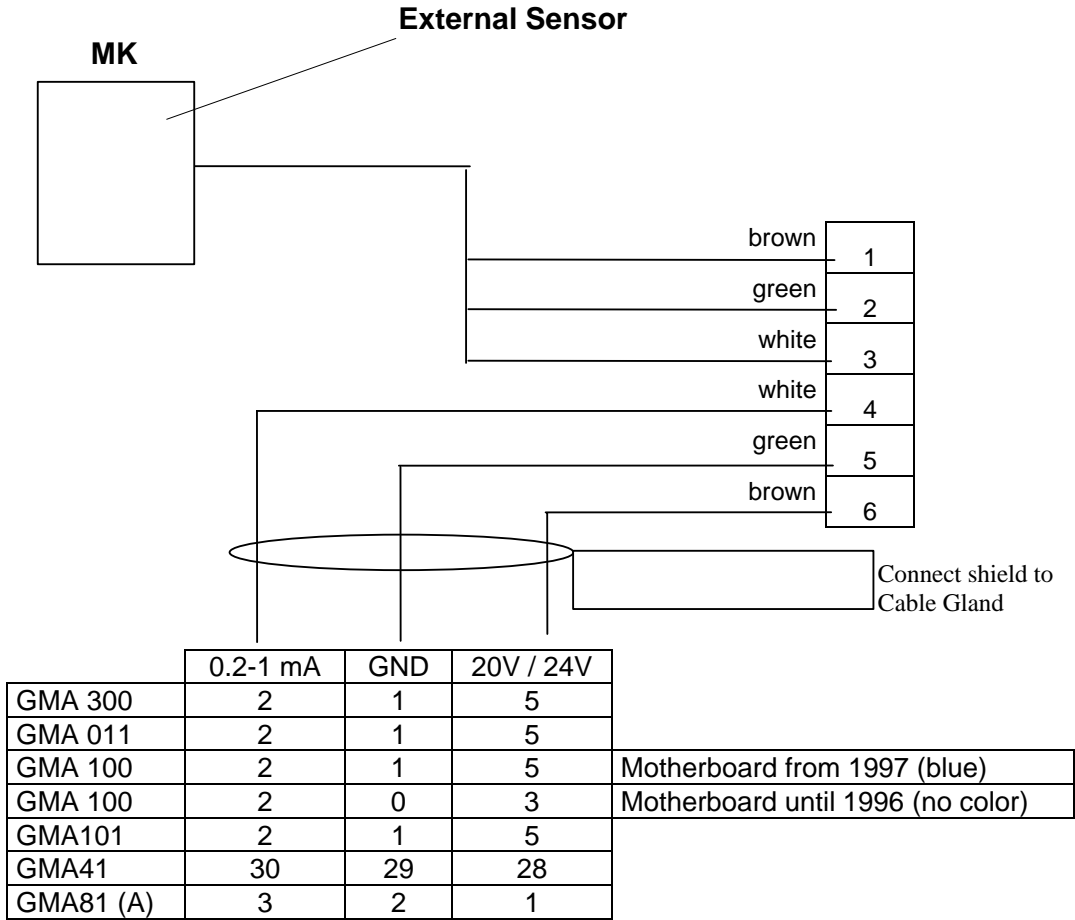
External Sensor

MK

brown
1
green
2
white
3
white
4
green
5
brown
6

Connect shield to Cable Gland

| | 0.2-1 mA | GND | 20V / 24V | |
|---|---|---|---|---|
| GMA 300 | 2 | 1 | 5 | |
| GMA 011 | 2 | 1 | 5 | |
| GMA 100 | 2 | 1 | 5 | Motherboard from 1997 (blue) |
| GMA 100 | 2 | 0 | 3 | Motherboard until 1996 (no color) |
| GMA101 | 2 | 1 | 5 | |
| GMA41 | 30 | 29 | 28 | |
| GMA81 (A) | 3 | 2 | 1 | |